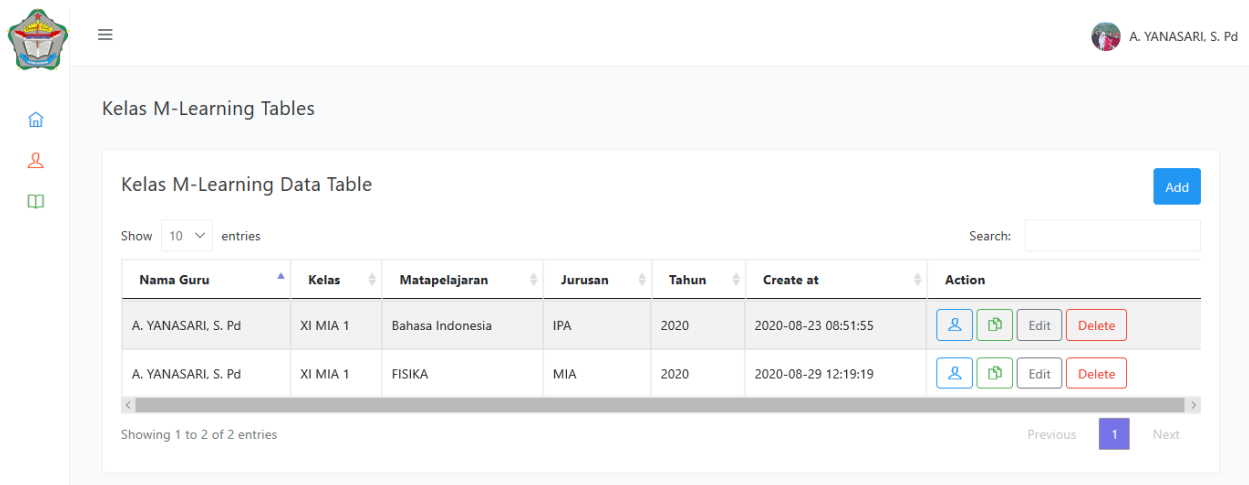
A. YANASARI, S. Pd

Kelas M-Learning Tables

Kelas M-Learning Data Table

Add

Show 10 entries

Search:

| Nama Guru | Kelas | Matapelajaran | Jurusan | Tahun | Create at | Action |
|---|---|---|---|---|---|---|
| A. YANASARI, S. Pd | XI MIA 1 | Bahasa Indonesia | IPA | 2020 | 2020-08-23 08:51:55 | Edit Delete |
| A. YANASARI, S. Pd | XI MIA 1 | FISIKA | MIA | 2020 | 2020-08-29 12:19:19 | Edit Delete |

Showing 1 to 2 of 2 entries

Previous 1 Next